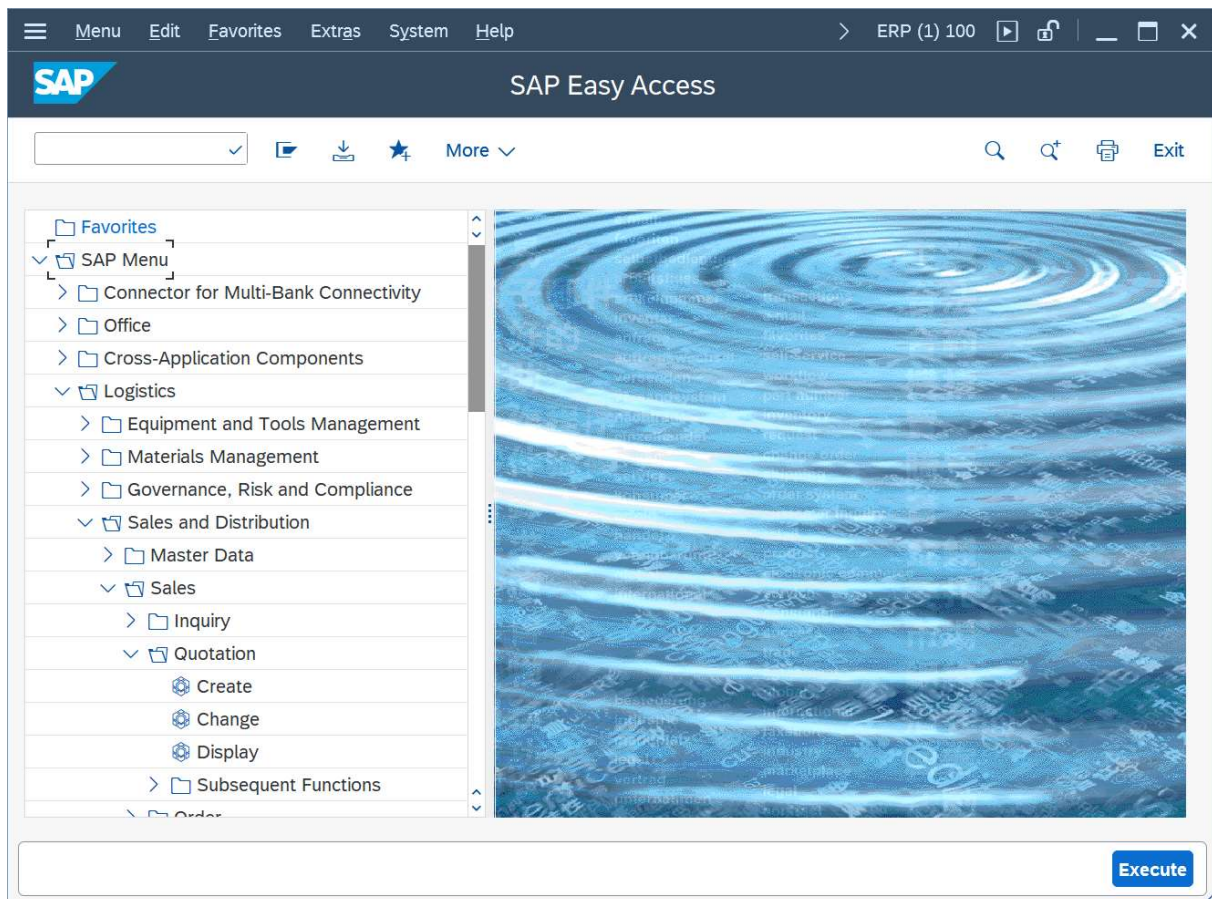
Menu Edit Favorites Extras System Help

> ERP (1) 100

SAP

SAP Easy Access

More

Exit

Favorites
SAP Menu
Connector for Multi-Bank Connectivity
Office
Cross-Application Components
Logistics
Equipment and Tools Management
Materials Management
Governance, Risk and Compliance
Sales and Distribution
Master Data
Sales
Inquiry
Quotation
Create
Change
Display
Subsequent Functions
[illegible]

Execute